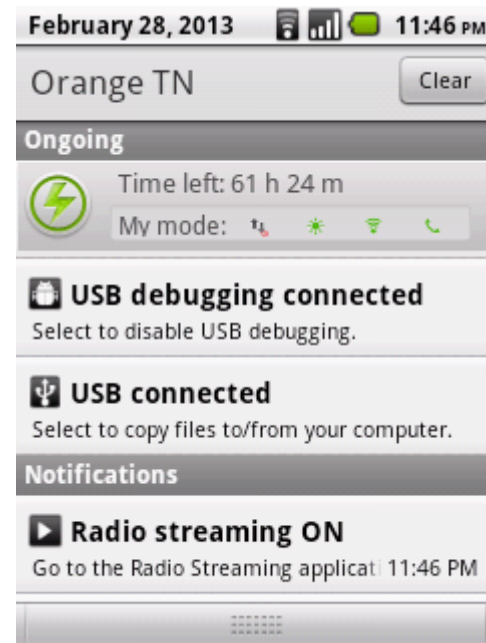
February 28, 2013 11:46 PM

Orange TN

Clear

Ongoing

Time left: 61 h 24 m

My mode:

USB debugging connected

Select to disable USB debugging.

USB connected

Select to copy files to/from your computer.

Notifications

Radio streaming ON

Go to the Radio Streaming applicati 11:46 PM